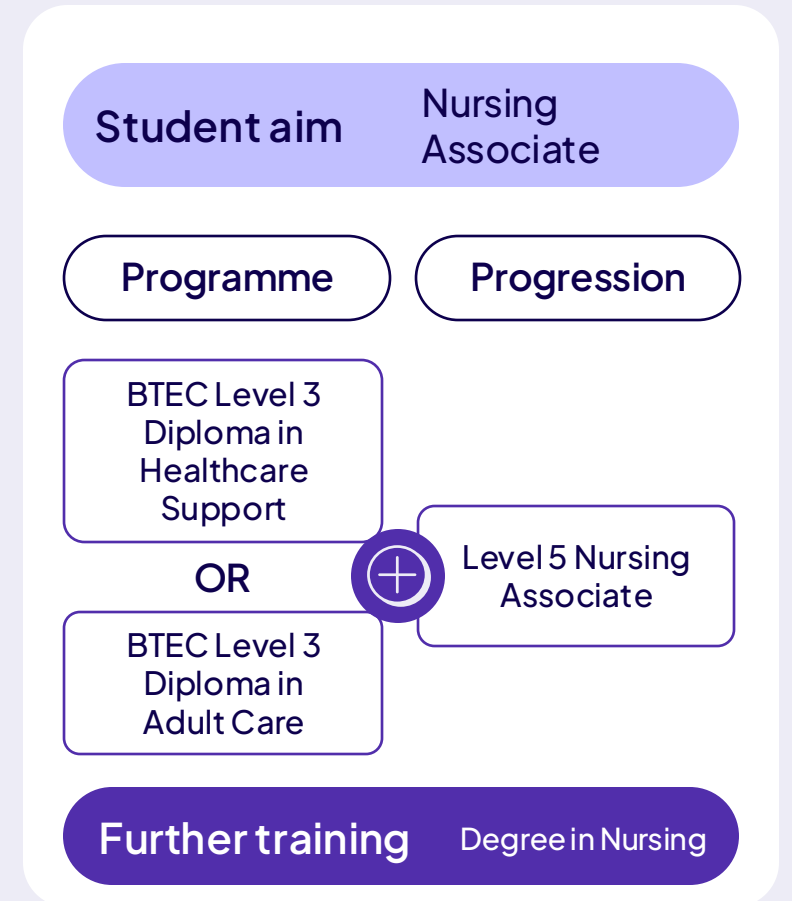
Student aim Nursing Associate

Programme

Progression

BTEC Level 3 Diploma in Healthcare Support

OR

BTEC Level 3 Diploma in Adult Care

Level 5 Nursing Associate

Further training Degree in Nursing